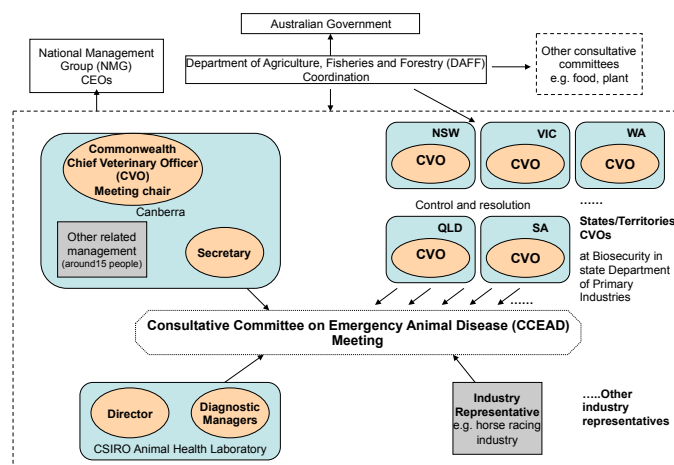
Australian Government

National Management Group (NMG) CEOs

Department of Agriculture, Fisheries and Forestry (DAFF) Coordination

Other consultative committees e.g. food, plant

Commonwealth Chief Veterinary Officer (CVO) Meeting chair

Canberra

Other related management (around15 people)

Secretary

NSW
CVO

VIC
CVO

WA
CVO

Control and resolution

......

QLD
CVO

SA
CVO

States/Territories CVOs

at Biosecurity in state Department of Primary Industries

......

Consultative Committee on Emergency Animal Disease (CCEAD) Meeting

Director

Diagnostic Managers

CSIRO Animal Health Laboratory

Industry Representative e.g. horse racing industry

.....Other industry representatives